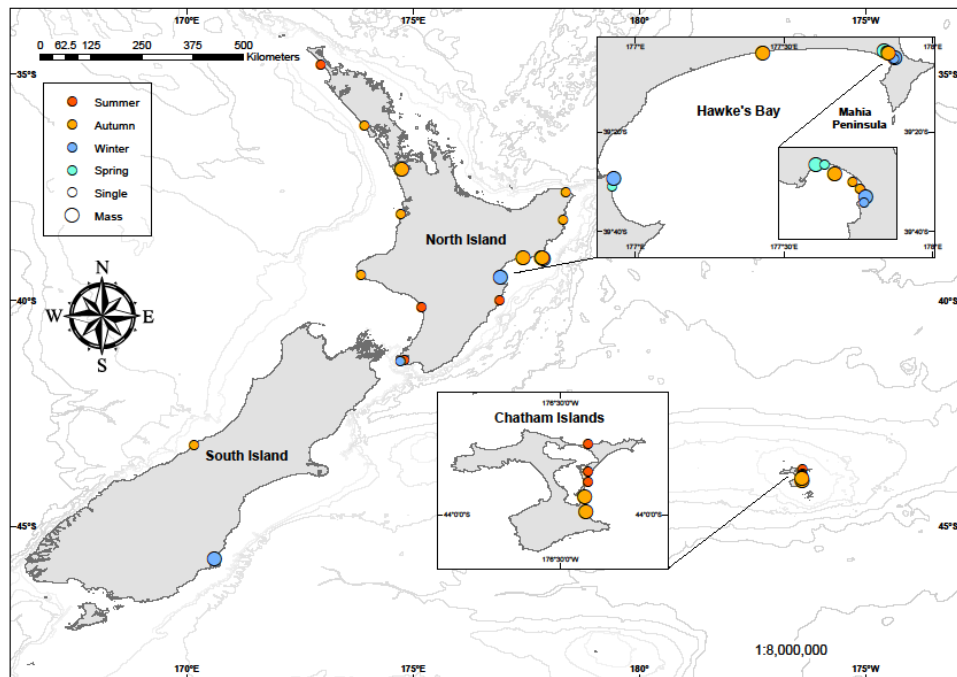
170°E
175°E
180°
175°W
0 62.5 125 250 375 500
Kilometers
35°S
Summer
Autumn
Winter
Spring
Single
Mass
N
S
E
W
North Island
South Island
40°S
45°S
Hawke's Bay
Mahia Peninsula
177°E
177°30'E
178°E
39°20'S
39°40'S
177°30'E
178°E
39°40'S
35°S
40°S
Chatham Islands
176°30'0"W
44°0'0"S
44°0'0"S
176°30'0"W
45°S
170°E
175°E
180°
175°W
1:8,000,000